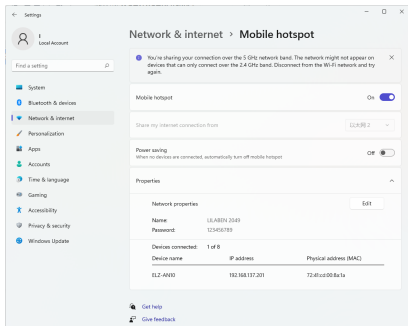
Settings

I
Local Account

Find a setting

System
Bluetooth & devices
Network & internet
Personalization
Apps
Accounts
Time & language
Gaming
Accessibility
Privacy & security
Windows Update

Network & internet › Mobile hotspot

You're sharing your connection over the 5 GHz network band. The network might not appear on devices that can only connect over the 2.4 GHz band. Disconnect from the Wi-Fi network and try again.

Mobile hotspot
On

Share my internet connection from
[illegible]

Power saving
When no devices are connected, automatically turn off mobile hotspot
Off

Properties

Network properties
Edit

Name: ULABEN 2049
Password: 12345678

Devices connected: 1 of 8

| Device name | IP address | Physical address (MAC) |
|---|---|---|
| ELZ-AN00 | 192.168.137.201 | 72:4f:cd:00:8a:1a |

Get help
Give feedback